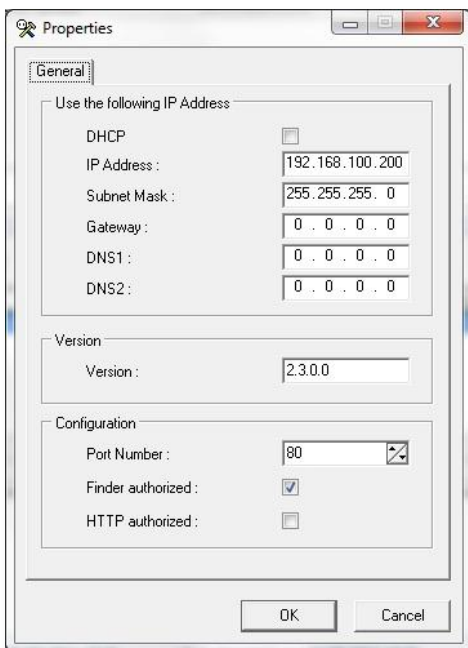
Properties

General

Use the following IP Address

DHCP

IP Address : 192.168.100.200

Subnet Mask : 255.255.255. 0

Gateway : 0 . 0 . 0 . 0

DNS1 : 0 . 0 . 0 . 0

DNS2 : 0 . 0 . 0 . 0

Version

Version : 2.3.0.0

Configuration

Port Number : 80

Finder authorized :

HTTP authorized :

OK Cancel